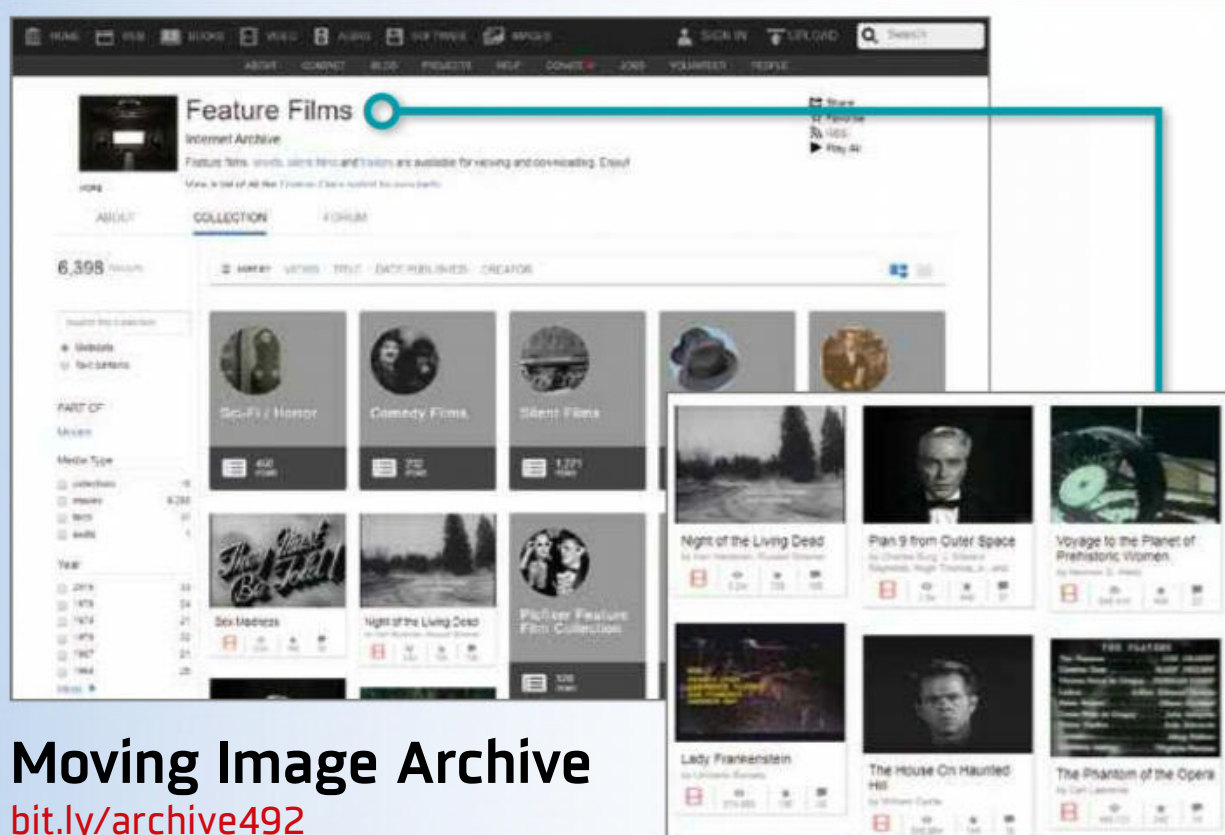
HOME WEB BOOKS VIDEO AUDIO SOFTWARE IMAGES SIGN IN UPLOAD Search

ABOUT CONTACT BLOG PROJECTS HELP DONATE JOBS VOLUNTEER PEOPLE

Feature Films

Internet Archive

Feature films, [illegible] are available for viewing and downloading. Enjoy!

Share
Favorite
RSS
Play All

ABOUT COLLECTION FORUM

6,398

SORT BY VIEWS TITLE DATE PUBLISHED CREATOR

PART OF

Media Type

Year

Sci-Fi / Horror

Comedy Films

Silent Films

Sex Madness

Night of the Living Dead

Pickford Feature Film Collection

Night of the Living Dead

Plan 9 from Outer Space

Voyage to the Planet of Prehistoric Women

Lady Frankenstein

The House On Haunted Hill

The Phantom of the Opera

Moving Image Archive
bit.ly/archive492